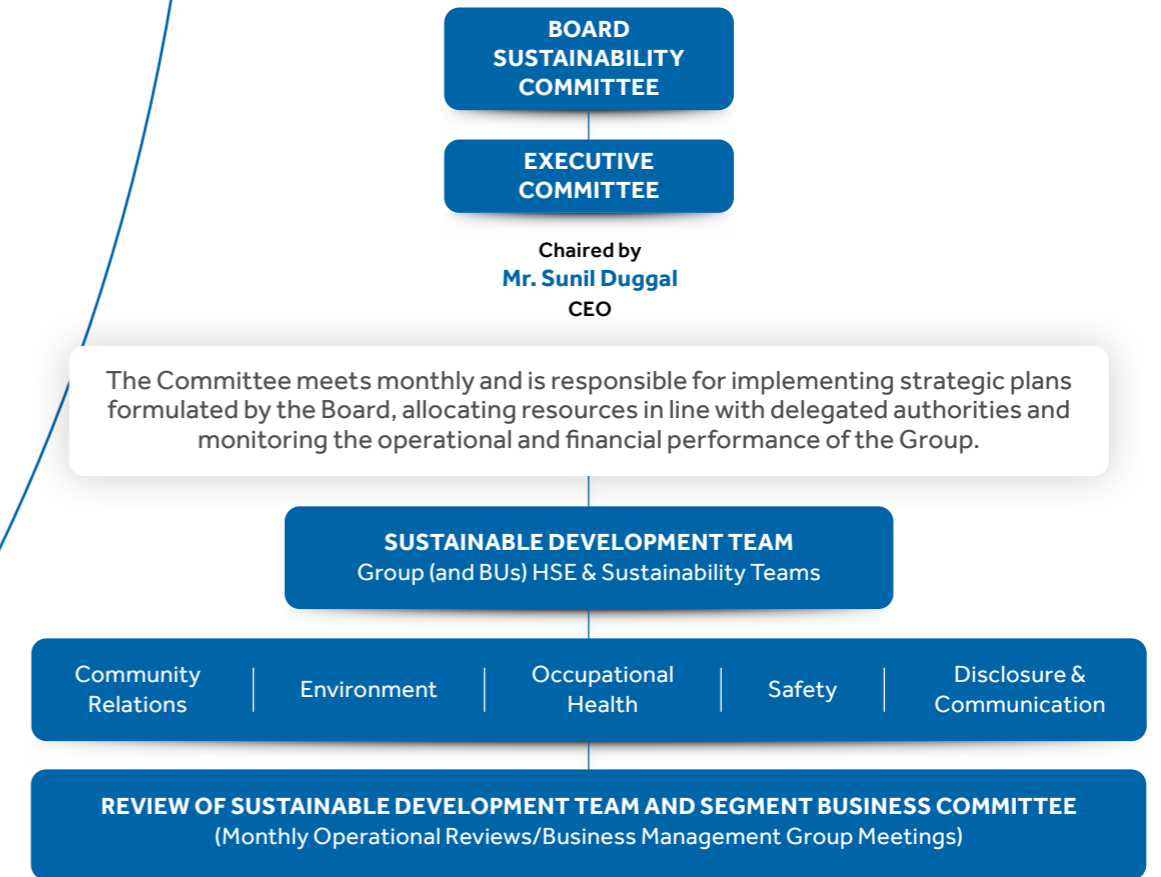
BOARD SUSTAINABILITY COMMITTEE

EXECUTIVE COMMITTEE

Chaired by
Mr. Sunil Duggal
CEO

The Committee meets monthly and is responsible for implementing strategic plans formulated by the Board, allocating resources in line with delegated authorities and monitoring the operational and financial performance of the Group.

SUSTAINABLE DEVELOPMENT TEAM
Group (and BUs) HSE & Sustainability Teams

Community Relations | Environment | Occupational Health | Safety | Disclosure & Communication

REVIEW OF SUSTAINABLE DEVELOPMENT TEAM AND SEGMENT BUSINESS COMMITTEE
(Monthly Operational Reviews/Business Management Group Meetings)